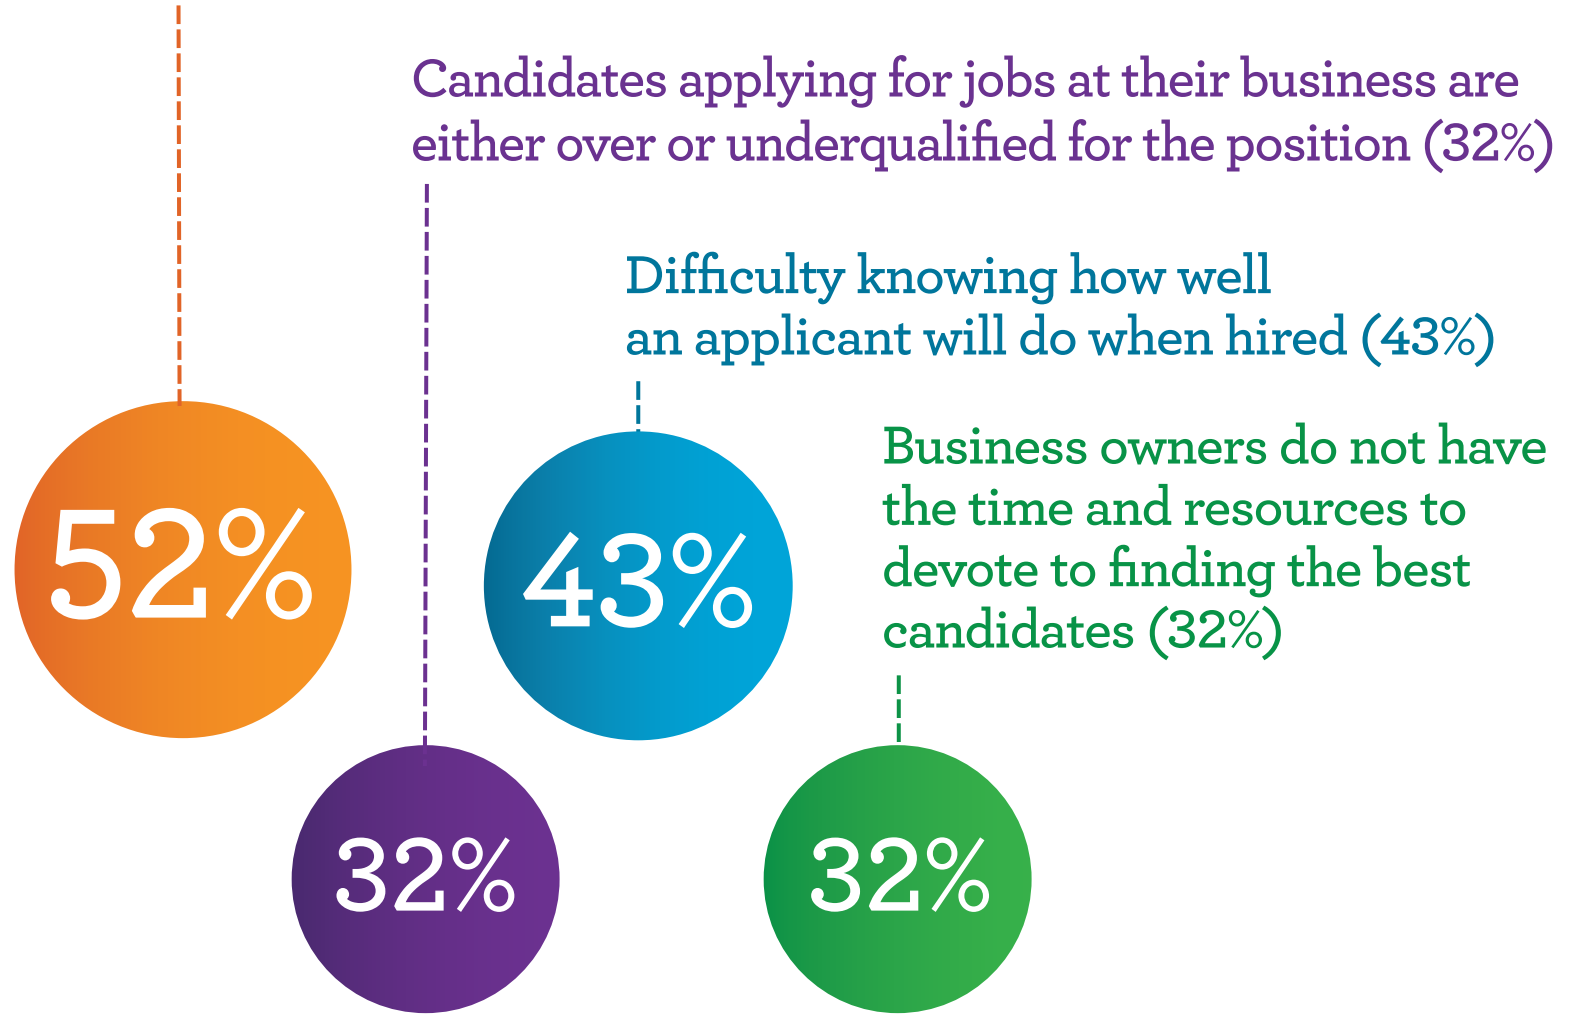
Candidates applying for jobs at their business are either over or underqualified for the position (32%)

Difficulty knowing how well an applicant will do when hired (43%)

Business owners do not have the time and resources to devote to finding the best candidates (32%)

52%

43%

32%

32%